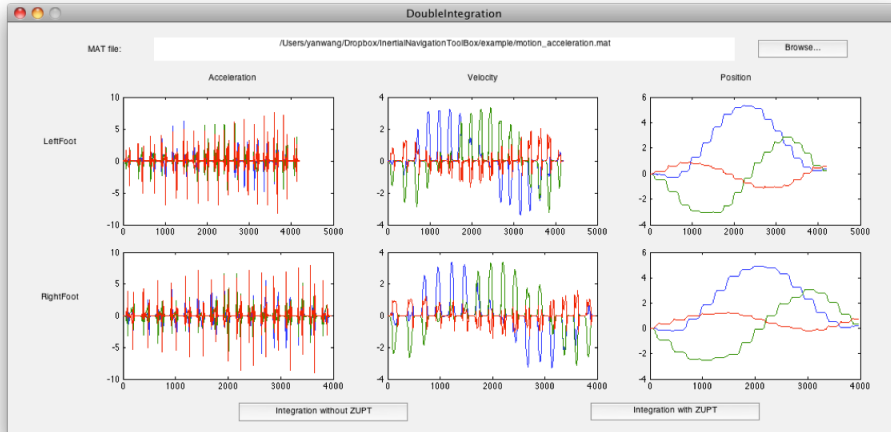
DoubleIntegration

MAT file: /Users/yanwang/Dropbox/InertialNavigationToolBox/example/motion_acceleration.mat Browse...

Acceleration

Velocity

Position

LeftFoot

10
5
0
-5
-10
0 1000 2000 3000 4000 5000

4
2
0
-2
-4
0 1000 2000 3000 4000 5000

6
4
2
0
-2
-4
0 1000 2000 3000 4000 5000

RightFoot

10
5
0
-5
-10
0 1000 2000 3000 4000

4
2
0
-2
-4
0 1000 2000 3000 4000

6
4
2
0
-2
-4
0 1000 2000 3000 4000

Integration without ZUPT

Integration with ZUPT